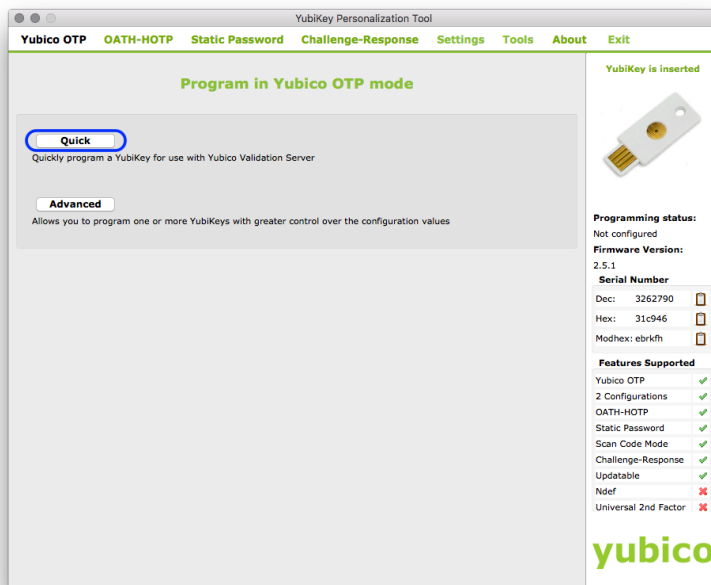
YubiKey Personalization Tool

Yubico OTP OATH-HOTP Static Password Challenge-Response Settings Tools About Exit

Program in Yubico OTP mode

Quick
Quickly program a YubiKey for use with Yubico Validation Server

Advanced
Allows you to program one or more YubiKeys with greater control over the configuration values

YubiKey is inserted

Programming status:
Not configured
Firmware Version:
2.5.1

Serial Number

| | |
|---|---|
| Dec: | 3262790 |
| Hex: | 31c946 |
| Modhex: ebrkfh | |

Features Supported

| | |
|---|---|
| Yubico OTP | ✔ |
| 2 Configurations | ✔ |
| OATH-HOTP | ✔ |
| Static Password | ✔ |
| Scan Code Mode | ✔ |
| Challenge-Response | ✔ |
| Updatable | ✔ |
| Ndef | ✖ |
| Universal 2nd Factor | ✖ |

yubico